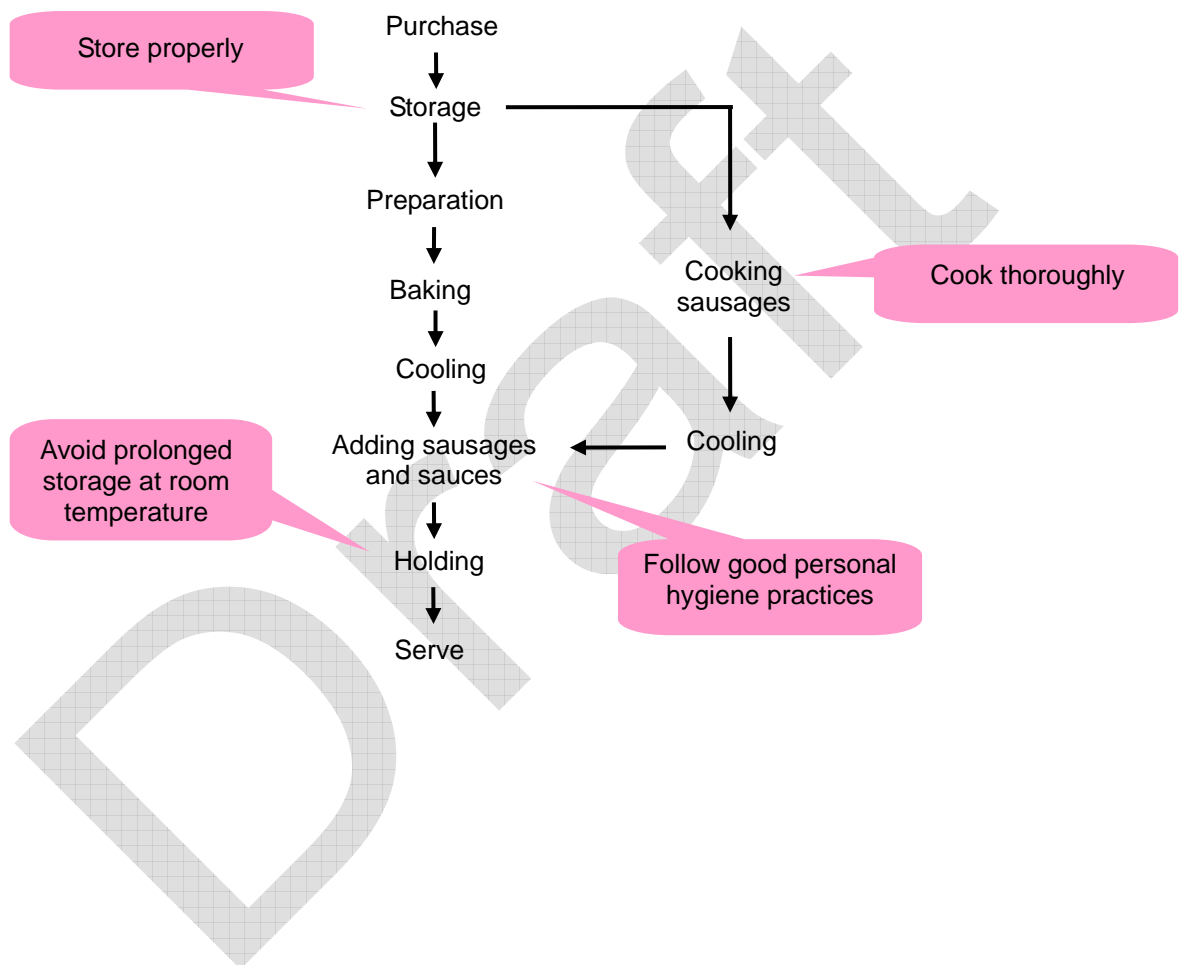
Store properly

Purchase

Storage

Preparation

Baking

Cooling

Adding sausages and sauces

Holding

Serve

Cooking sausages

Cook thoroughly

Cooling

Avoid prolonged storage at room temperature

Follow good personal hygiene practices

Draft